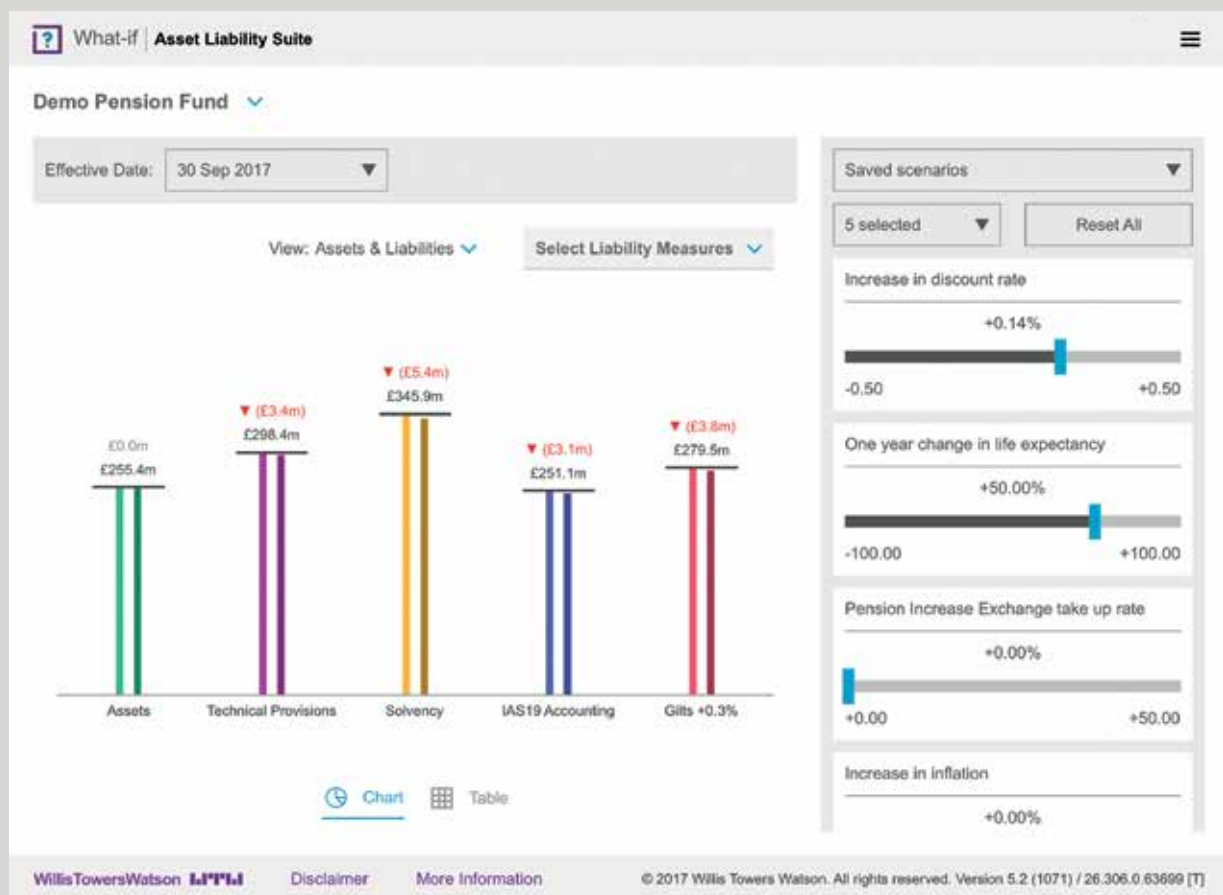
What-if | Asset Liability Suite

Demo Pension Fund

Effective Date: 30 Sep 2017

View: Assets & Liabilities

Select Liability Measures

£0.0m
£255.4m

▼ (£3.4m)
£298.4m

▼ (£5.4m)
£345.9m

▼ (£3.1m)
£251.1m

▼ (£3.8m)
£279.5m

Assets
Technical Provisions
Solvency
IAS19 Accounting
Gilts +0.3%

Chart
Table

Saved scenarios

5 selected

Reset All

Increase in discount rate

+0.14%

-0.50
+0.50

One year change in life expectancy

+50.00%

-100.00
+100.00

Pension Increase Exchange take up rate

+0.00%

+0.00
+50.00

Increase in inflation

+0.00%

WillisTowersWatson

Disclaimer

More Information

© 2017 Willis Towers Watson. All rights reserved. Version 5.2 (1071) / 26.306.0.63699 [T]